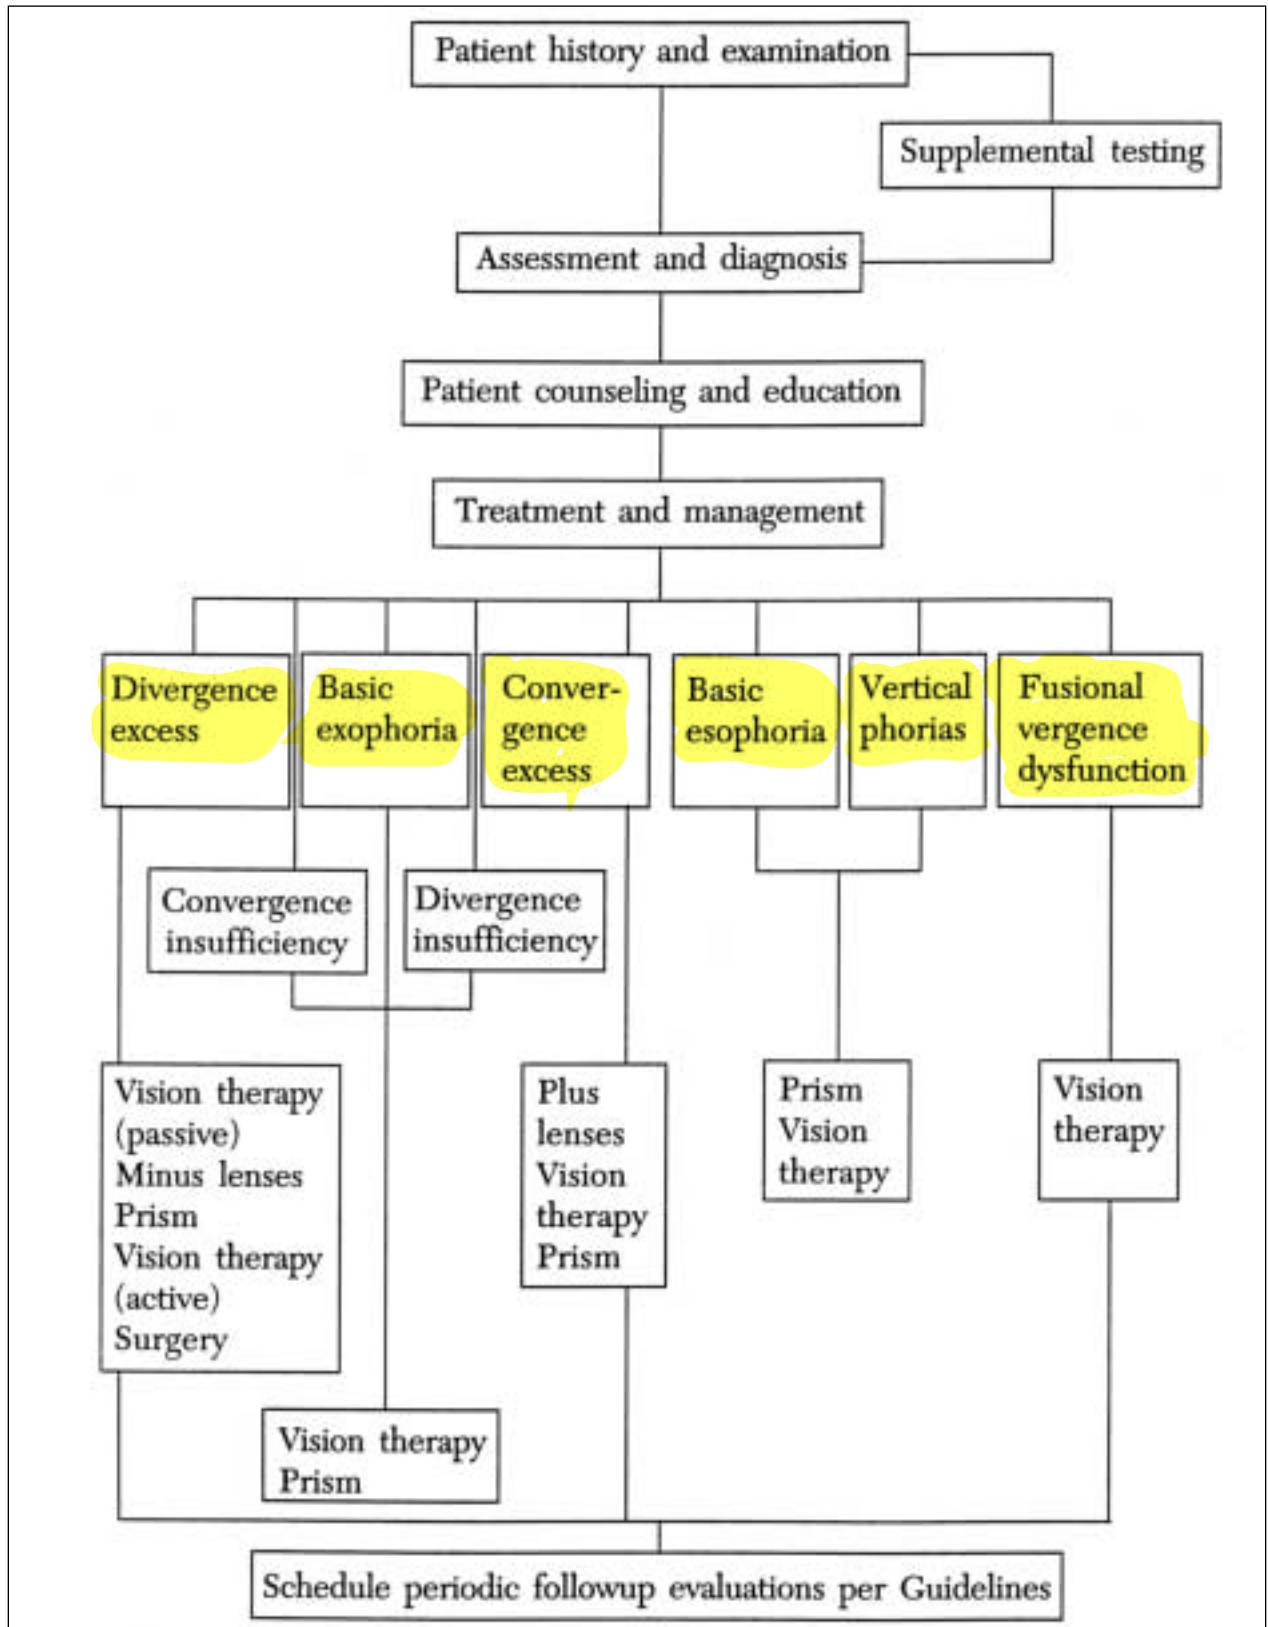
Patient history and examination

Supplemental testing

Assessment and diagnosis

Patient counseling and education

Treatment and management

Divergence excess

Basic exophoria

Convergence excess

Basic esophoria

Vertical phorias

Fusional vergence dysfunction

Convergence insufficiency

Divergence insufficiency

Vision therapy (passive)
Minus lenses
Prism
Vision therapy (active)
Surgery

Plus lenses
Vision therapy
Prism

Prism
Vision therapy

Vision therapy

Vision therapy
Prism

Schedule periodic followup evaluations per Guidelines